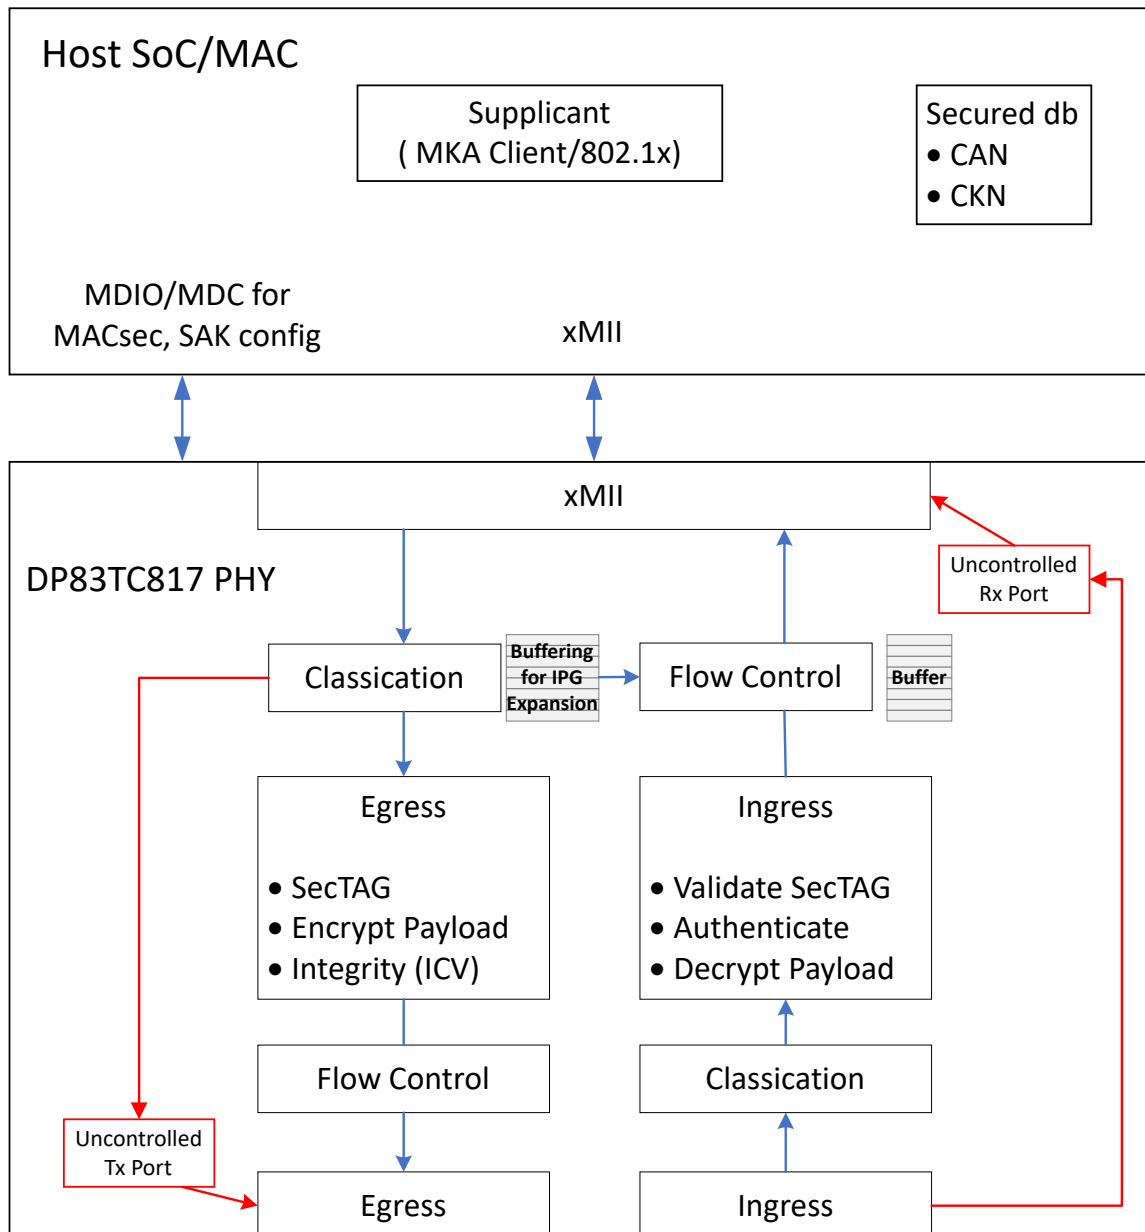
Host SoC/MAC

Supplicant
( MKA Client/802.1x)

Secured db
• CAN
• CKN

MDIO/MDC for MACsec, SAK config

xMII

xMII

DP83TC817 PHY

Uncontrolled Rx Port

Classication

Buffering for IPG Expansion

Flow Control

Buffer

Egress

• SecTAG
• Encrypt Payload
• Integrity (ICV)

Ingress

• Validate SecTAG
• Authenticate
• Decrypt Payload

Flow Control

Classication

Uncontrolled Tx Port

Egress

Ingress